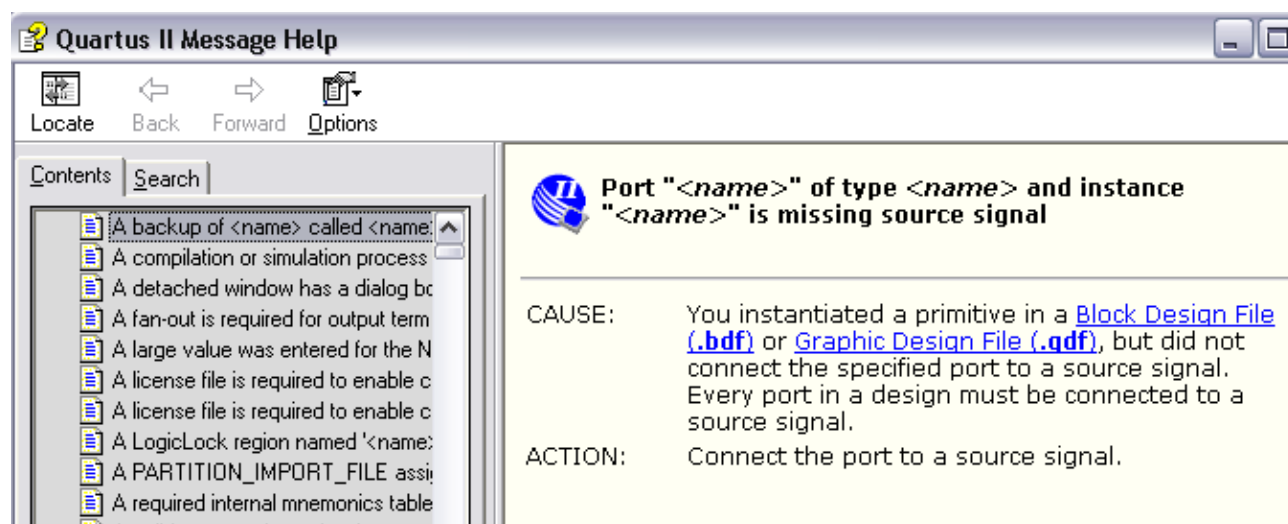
Quartus II Message Help

Locate Back Forward Options

Contents Search

A backup of <name> called <name>
A compilation or simulation process
A detached window has a dialog bo
A fan-out is required for output term
A large value was entered for the N
A license file is required to enable c
A license file is required to enable c
A LogicLock region named '<name>
A PARTITION_IMPORT_FILE assi
A required internal mnemonics table

Port "<name>" of type <name> and instance "<name>" is missing source signal

CAUSE: You instantiated a primitive in a Block Design File (.bdf) or Graphic Design File (.gdf), but did not connect the specified port to a source signal. Every port in a design must be connected to a source signal.

ACTION: Connect the port to a source signal.